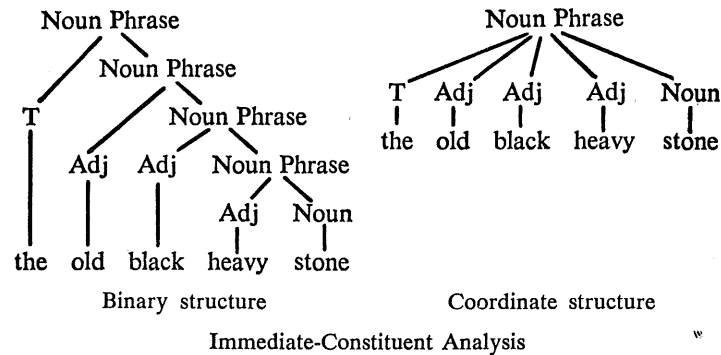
Noun Phrase
Noun Phrase
T
Noun Phrase
Adj
Adj
Noun Phrase
Adj
Noun
the old black heavy stone

Binary structure

Noun Phrase
T Adj Adj Adj Noun
the old black heavy stone

Coordinate structure

Immediate-Constituent Analysis